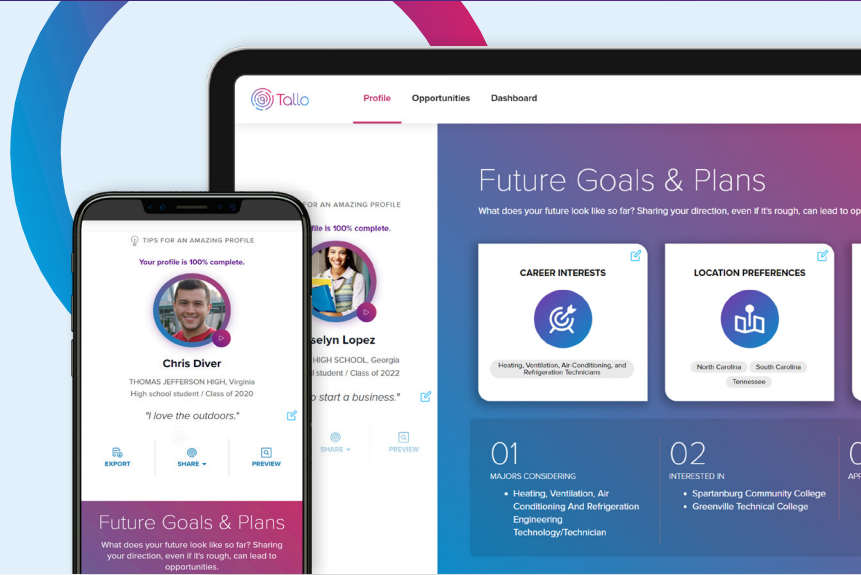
Tallo

Profile Opportunities Dashboard

FOR AN AMAZING PROFILE

rofile is 100% complete.

selyn Lopez

HIGH SCHOOL, Georgia

l student / Class of 2022

o start a business."

SHARE

PREVIEW

Future Goals & Plans

What does your future look like so far? Sharing your direction, even if it's rough, can lead to op

CAREER INTERESTS

Heating, Ventilation, Air Conditioning, and Refrigeration Technicians

LOCATION PREFERENCES

North Carolina

South Carolina

Tennessee

01

MAJORS CONSIDERING

- Heating, Ventilation, Air Conditioning And Refrigeration Engineering Technology/Technician

02

INTERESTED IN

- Spartanburg Community College
- Greenville Technical College

0

APP

TIPS FOR AN AMAZING PROFILE

Your profile is 100% complete.

Chris Diver

THOMAS JEFFERSON HIGH, Virginia

High school student / Class of 2020

"I love the outdoors."

EXPORT

SHARE

PREVIEW

Future Goals & Plans

What does your future look like so far? Sharing your direction, even if it's rough, can lead to opportunities.